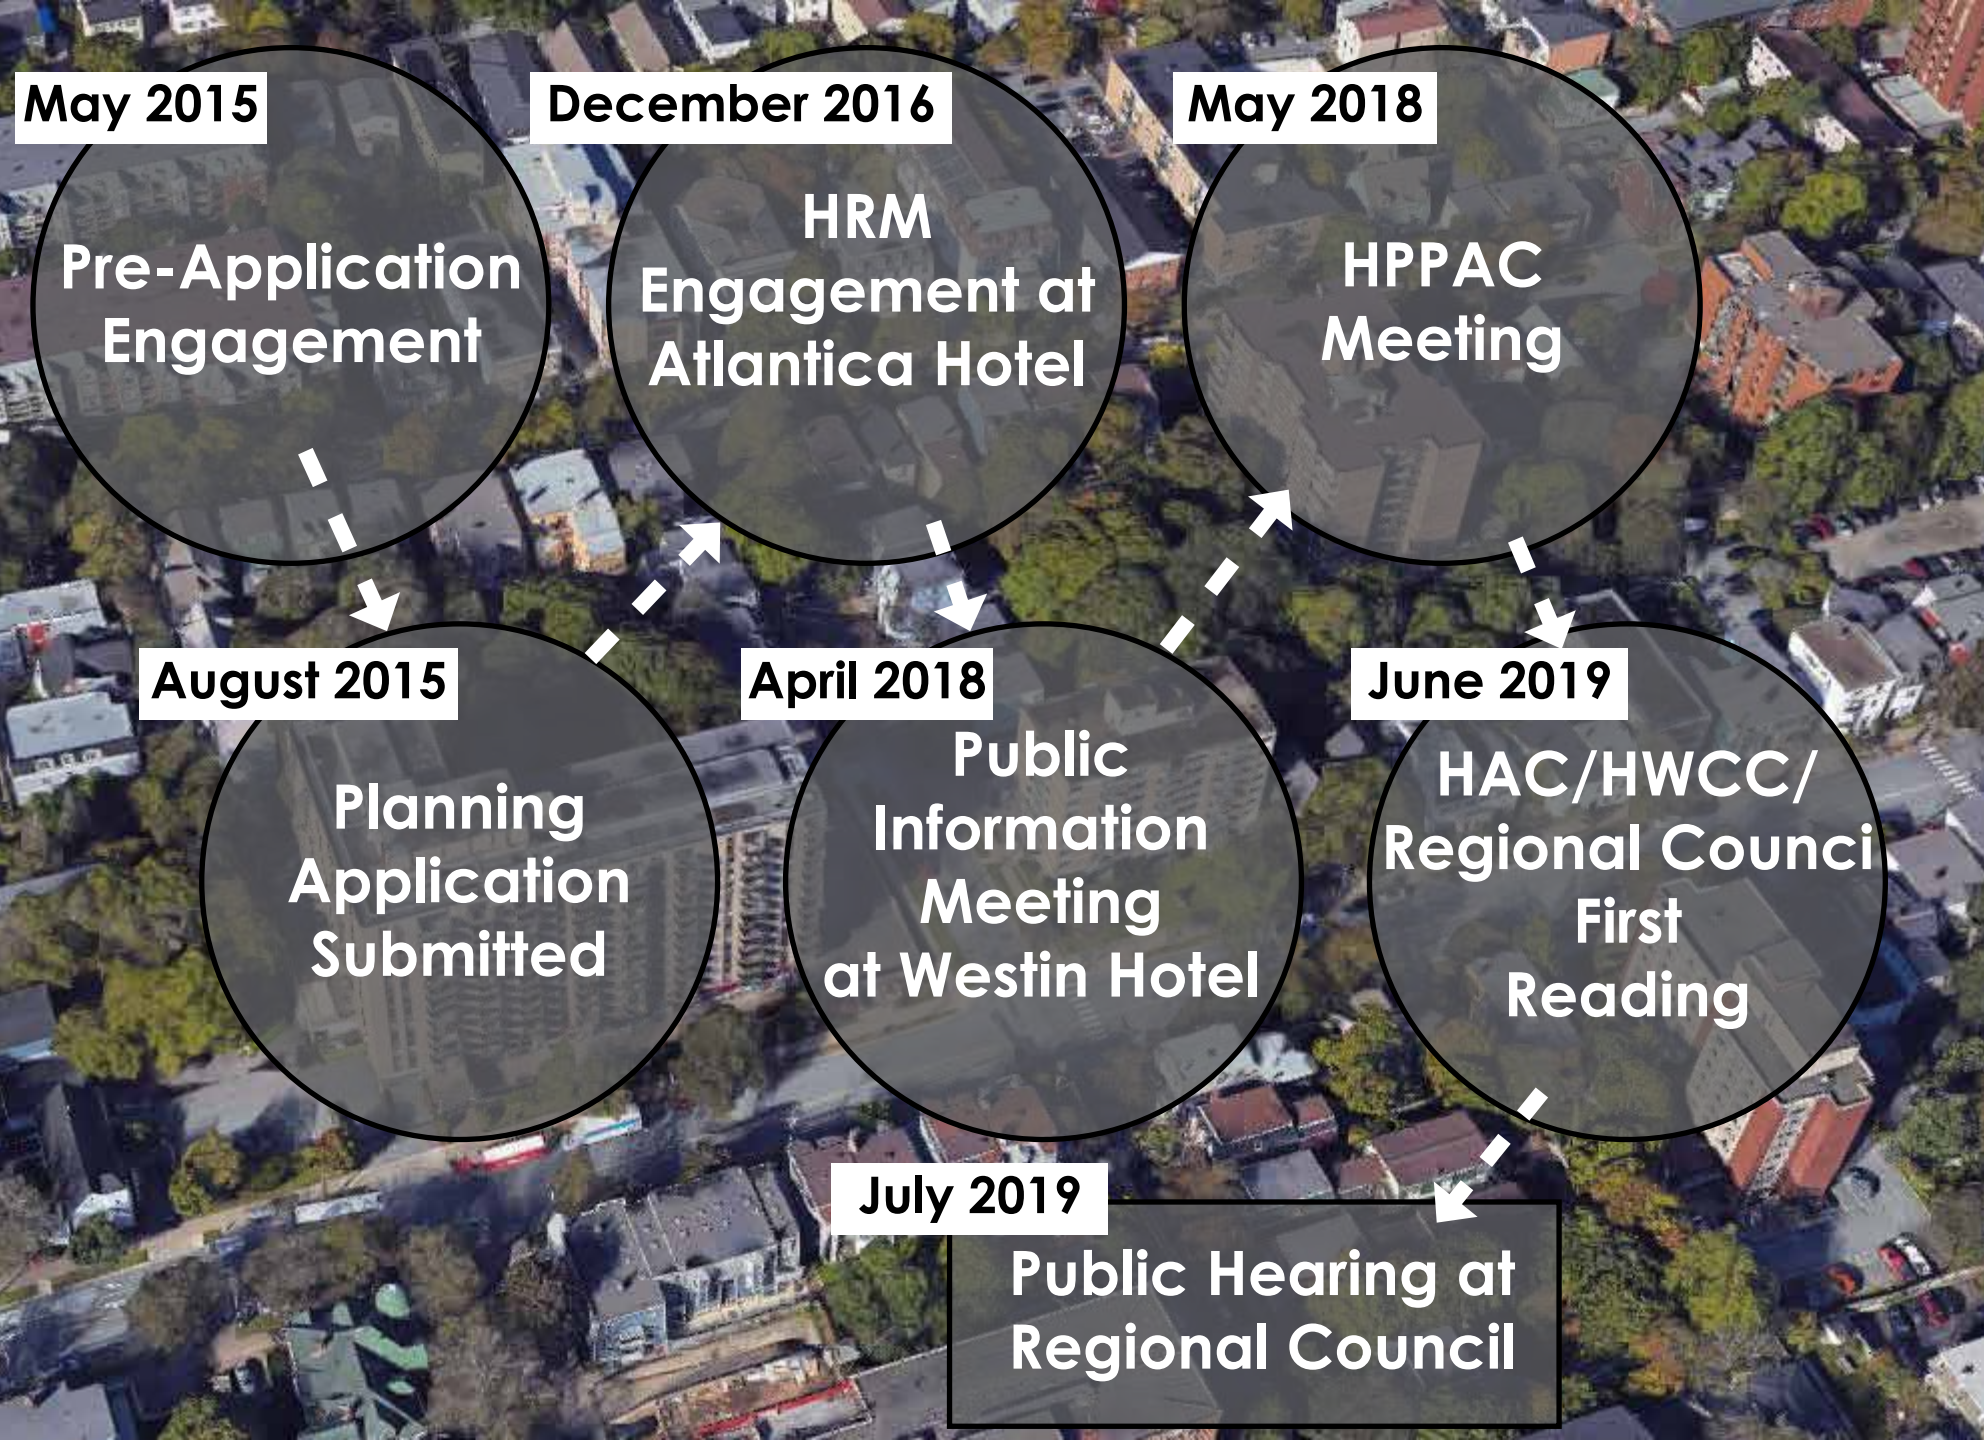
May 2015

Pre-Application Engagement

December 2016

HRM Engagement at Atlantica Hotel

May 2018

HPPAC Meeting

August 2015

Planning Application Submitted

April 2018

Public Information Meeting at Westin Hotel

June 2019

HAC/HWCC/ Regional Counci First Reading

July 2019

Public Hearing at Regional Council